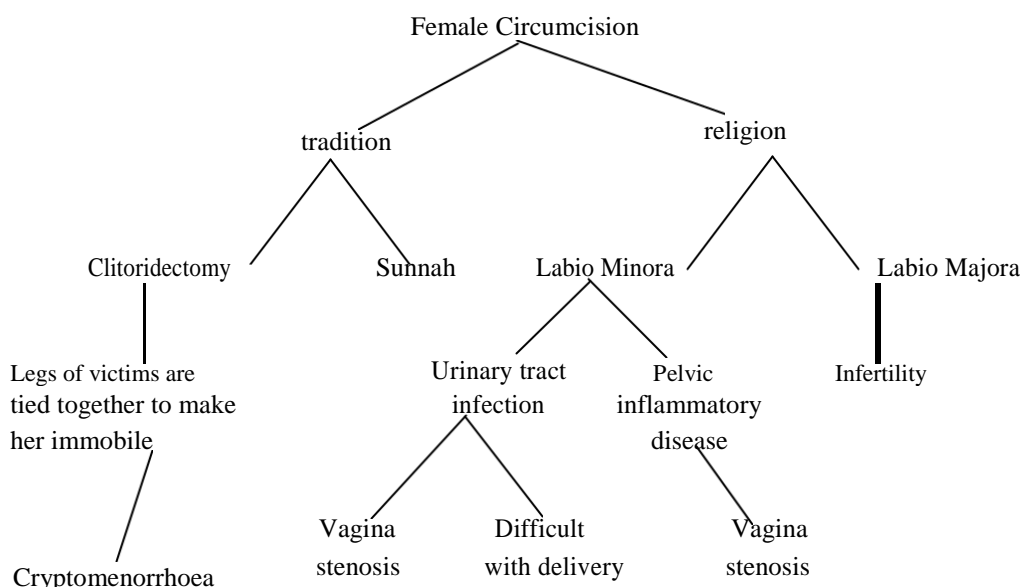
Female Circumcision

tradition

religion

Clitoridectomy

Sunnah

Labio Minora

Labio Majora

Legs of victims are tied together to make her immobile

Urinary tract infection

Pelvic inflammatory disease

Infertility

Cryptomenorrhoea

Vagina stenosis

Difficult with delivery

Vagina stenosis